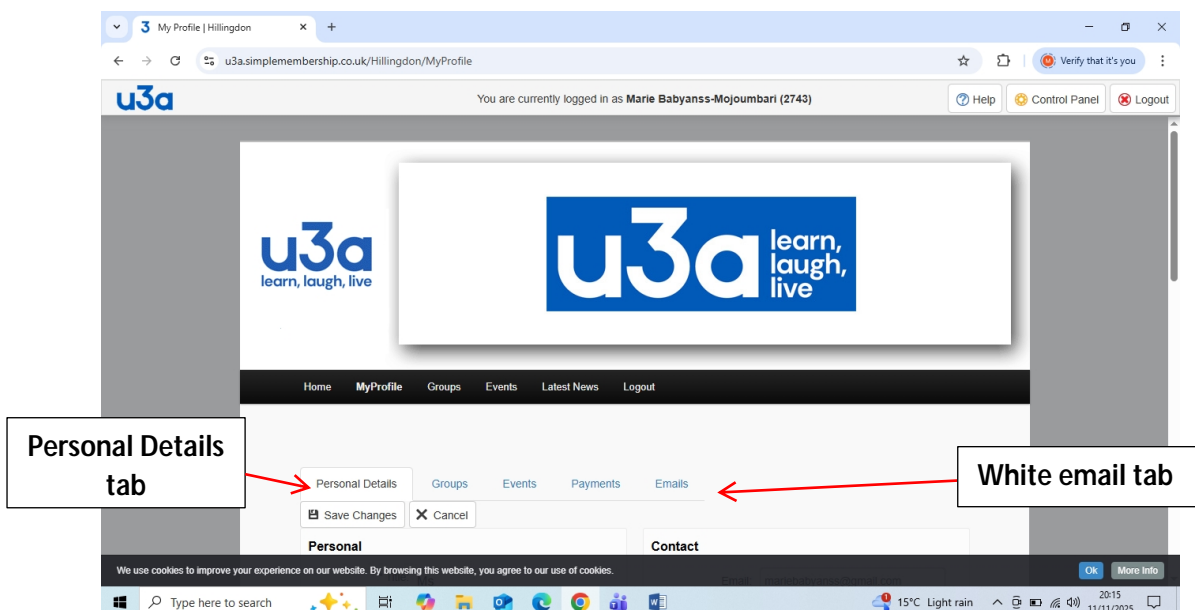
My Profile | Hillingdon

u3a.simplemembership.co.uk/Hillingdon/MyProfile

Verify that it's you

u3a

You are currently logged in as Marie Babyanss-Mojoumbari (2743)

Help Control Panel Logout

u3a learn, laugh, live

u3a learn, laugh, live

Home MyProfile Groups Events Latest News Logout

Personal Details tab

White email tab

Personal Details Groups Events Payments Emails

Save Changes Cancel

Personal

Contact

We use cookies to improve your experience on our website. By browsing this website, you agree to our use of cookies.

Ok More Info

Type here to search

15°C Light rain

20:15
11/11/2025